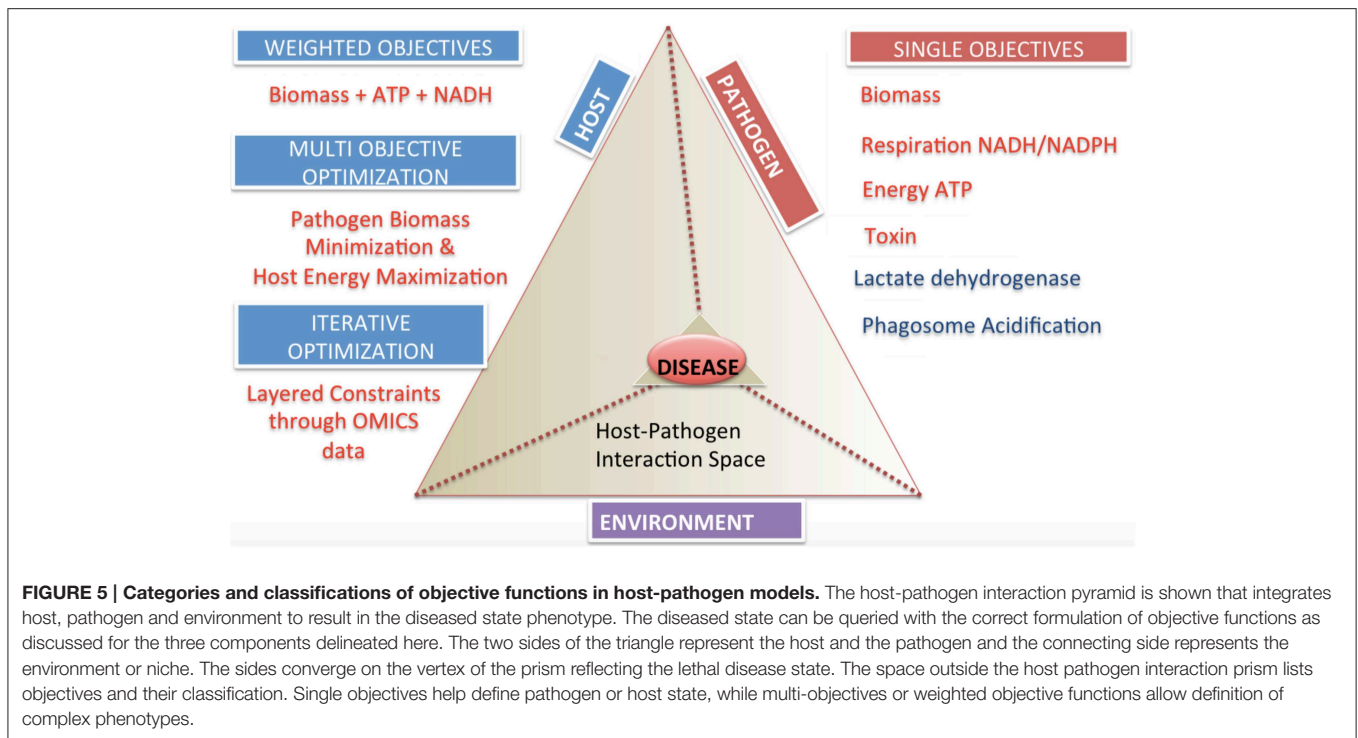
WEIGHTED OBJECTIVES

Biomass + ATP + NADH

MULTI OBJECTIVE OPTIMIZATION

Pathogen Biomass Minimization & Host Energy Maximization

ITERATIVE OPTIMIZATION

Layered Constraints through OMICS data

HOST

PATHOGEN

SINGLE OBJECTIVES

Biomass

Respiration NADH/NADPH

Energy ATP

Toxin

Lactate dehydrogenase

Phagosome Acidification

DISEASE

Host-Pathogen Interaction Space

ENVIRONMENT

**FIGURE 5 | Categories and classifications of objective functions in host-pathogen models.** The host-pathogen interaction pyramid is shown that integrates host, pathogen and environment to result in the diseased state phenotype. The diseased state can be queried with the correct formulation of objective functions as discussed for the three components delineated here. The two sides of the triangle represent the host and the pathogen and the connecting side represents the environment or niche. The sides converge on the vertex of the prism reflecting the lethal disease state. The space outside the host pathogen interaction prism lists objectives and their classification. Single objectives help define pathogen or host state, while multi-objectives or weighted objective functions allow definition of complex phenotypes.